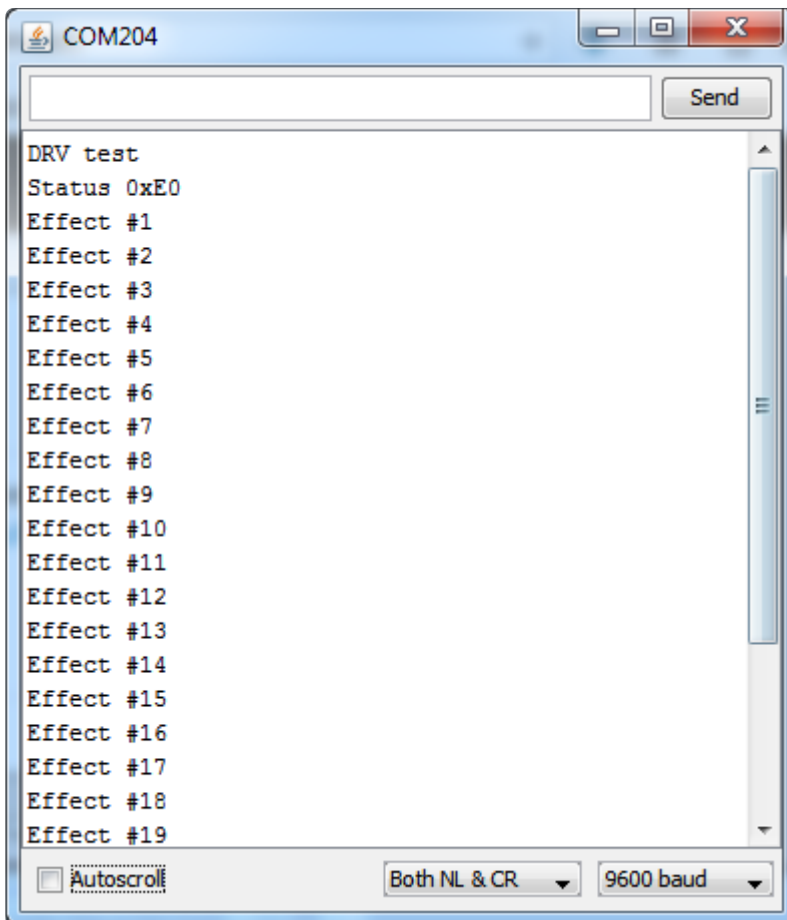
COM204

Send

DRV test
Status 0xE0
Effect #1
Effect #2
Effect #3
Effect #4
Effect #5
Effect #6
Effect #7
Effect #8
Effect #9
Effect #10
Effect #11
Effect #12
Effect #13
Effect #14
Effect #15
Effect #16
Effect #17
Effect #18
Effect #19

Autoscroll

Both NL & CR

9600 baud